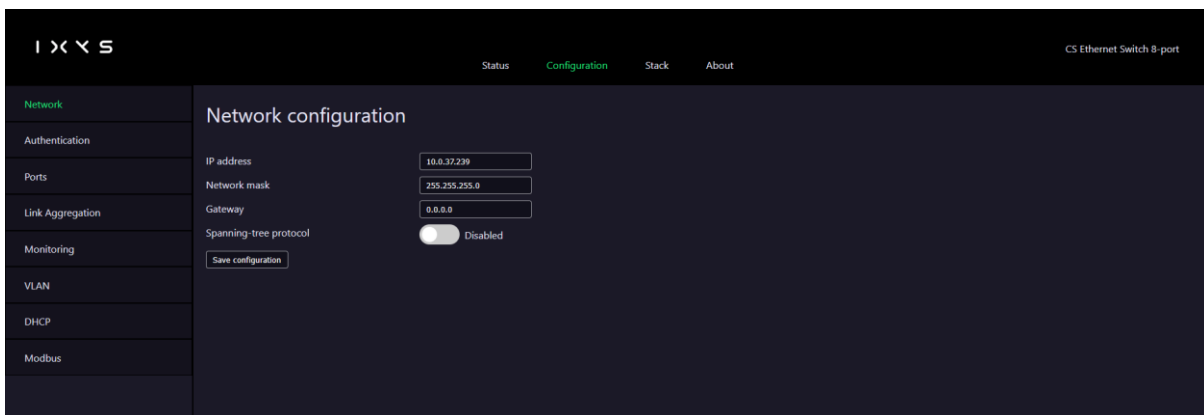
IXXS

Status Configuration Stack About

CS Ethernet Switch 8-port

Network
Authentication
Ports
Link Aggregation
Monitoring
VLAN
DHCP
Modbus

Network configuration

IP address 10.0.37.239
Network mask 255.255.255.0
Gateway 0.0.0.0
Spanning-tree protocol Disabled

Save configuration